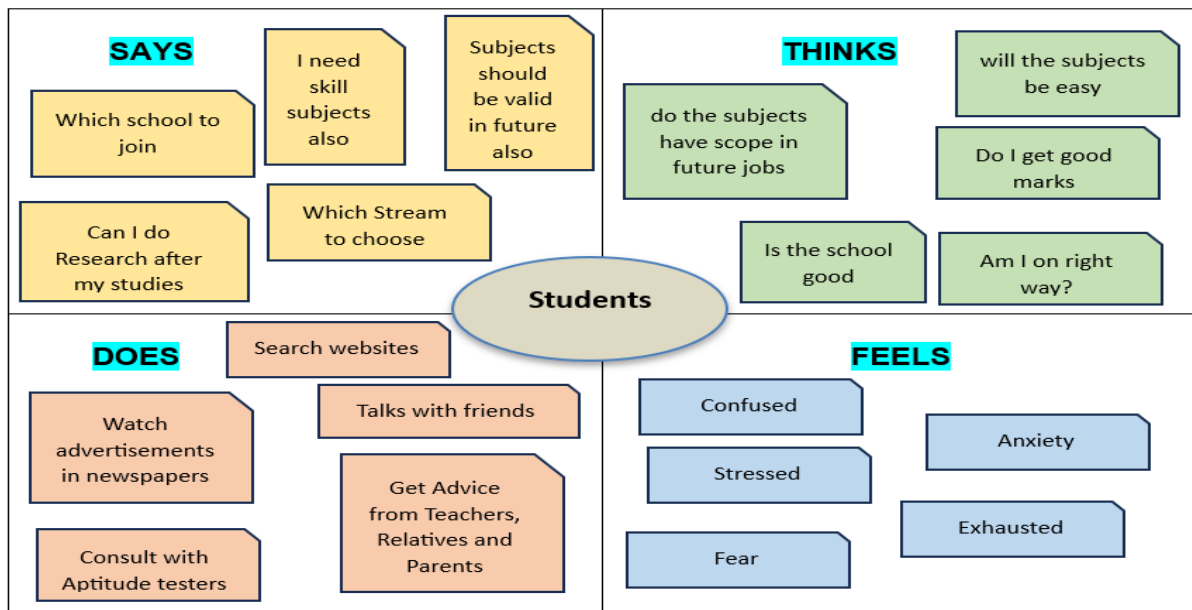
SAYS

I need skill subjects also

Subjects should be valid in future also

Which school to join

Which Stream to choose

Can I do Research after my studies

THINKS

will the subjects be easy

do the subjects have scope in future jobs

Do I get good marks

Is the school good

Am I on right way?

Students

DOES

Search websites

Talks with friends

Watch advertisements in newspapers

Get Advice from Teachers, Relatives and Parents

Consult with Aptitude testers

FEELS

Confused

Anxiety

Stressed

Exhausted

Fear